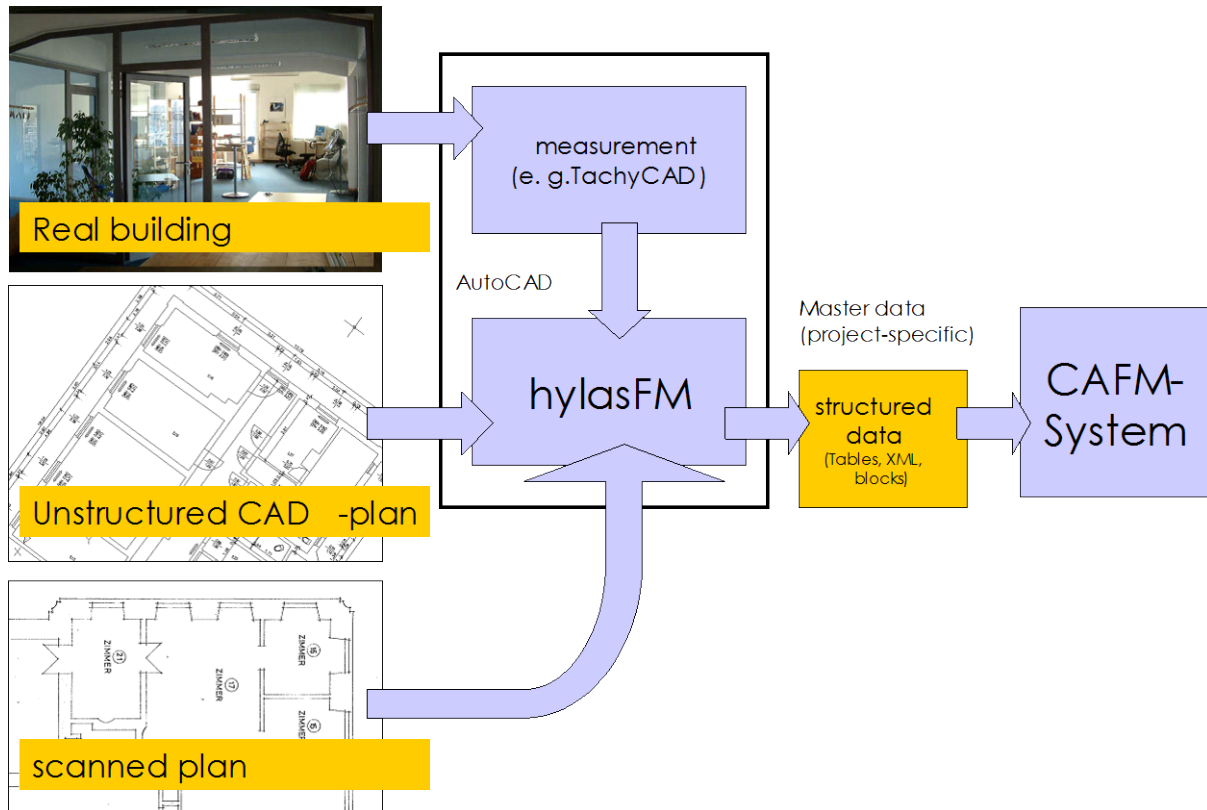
Real building

measurement
(e. g.TachyCAD)

AutoCAD

hylasFM

Unstructured CAD -plan

Master data
(project-specific)

structured data
(Tables, XML, blocks)

CAFM-System

ZIMMER
21
ZIMMER
17
ZIMMER
16
ZIMMER
15

scanned plan